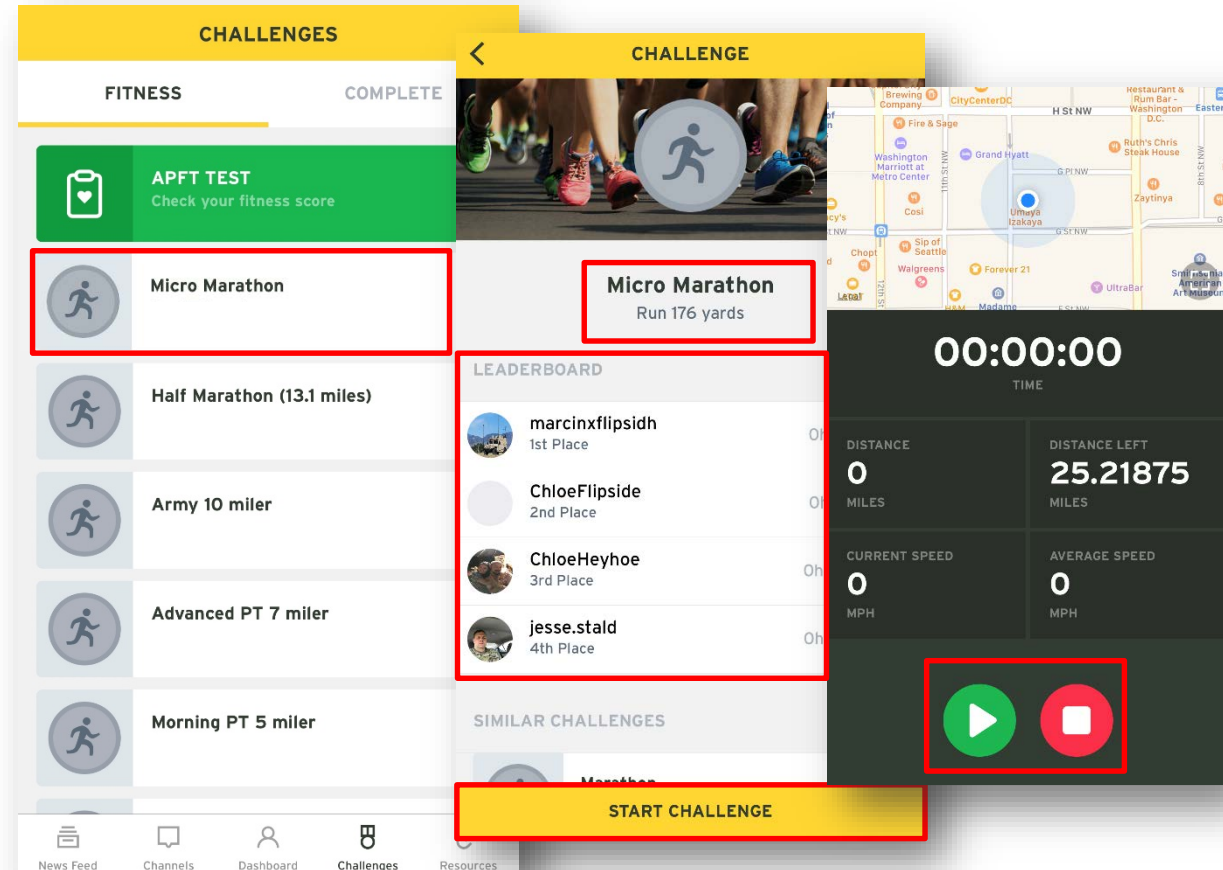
CHALLENGES

FITNESS

COMPLETE

APFT TEST
Check your fitness score

Micro Marathon

Half Marathon (13.1 miles)

Army 10 miler

Advanced PT 7 miler

Morning PT 5 miler

News Feed Channels Dashboard Challenges Resources

CHALLENGE

Micro Marathon
Run 176 yards

LEADERBOARD

marcinxflipsidh
1st Place

ChloeFlipside
2nd Place

ChloeHeyhoe
3rd Place

jesse.stald
4th Place

SIMILAR CHALLENGES

Marathon

START CHALLENGE

Brewing Company
CityCenterDC
H St NW
Restaurant & Rum Bar - Washington D.C.
Fire & Sage
Grand Hyatt
Ruth's Chris Steak House
Washington Marriott at Metro Center
G Pl NW
Cosi
Umaya Izakaya
Zaytinya
G St NW
Sip of Seattle
Chopt
Walgreens
Forever 21
UltraBar
Madame
Legal

00:00:00
TIME

DISTANCE
0
MILES

DISTANCE LEFT
25.21875
MILES

CURRENT SPEED
0
MPH

AVERAGE SPEED
0
MPH